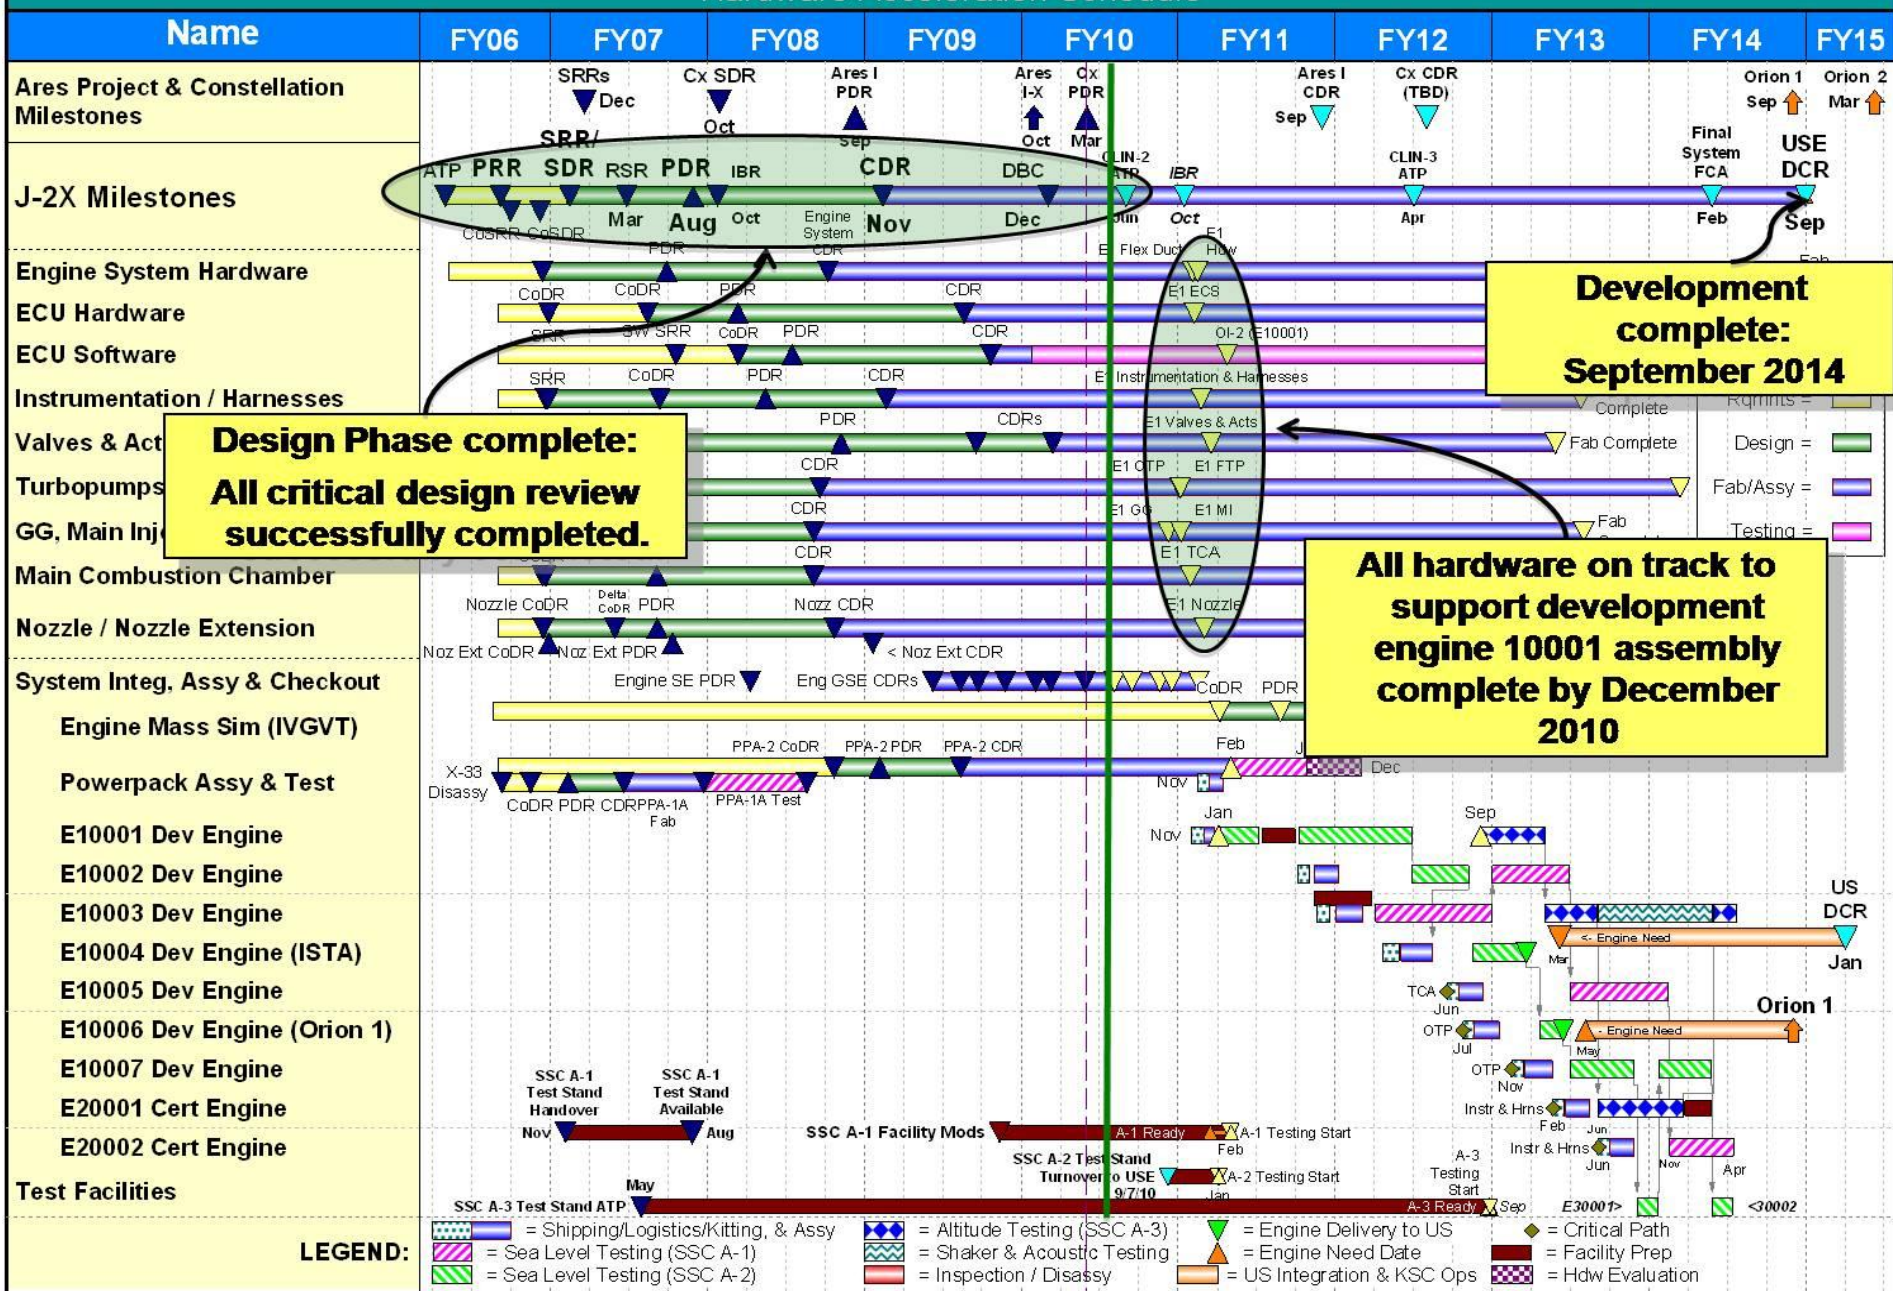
| Name | FY06 | FY07 | FY08 | FY09 | FY10 | FY11 | FY12 | FY13 | FY14 | FY15 |
|---|---|---|---|---|---|---|---|---|---|---|

Ares Project & Constellation Milestones
SRRs Dec
Cx SDR Oct
Ares I PDR Sep
Ares I-X Oct
Cx PDR Mar
Ares I CDR Sep
Cx CDR (TBD)
Orion 1 Sep
Orion 2 Mar

J-2X Milestones
ATP PRR SRR/SDR RSR PDR IBR CDR DBC
CoSRR CoSDR Mar Aug Oct Engine System CDR Nov Dec
CLIN-2 ATP Jun
IBR Oct
CLIN-3 ATP Apr
Final System FCA Feb
USE DCR Sep

Engine System Hardware
PDR
E1 Flex Duct
E1 How

ECU Hardware
CoDR CoDR PDR CDR
E1 ECS

ECU Software
SRR SW SRR CoDR PDR CDR
OI-2 (E10001)

Instrumentation / Harnesses
SRR CoDR PDR CDR
E1 Instrumentation & Harnesses
Complete

Valves & Act
PDR CDRs
E1 Valves & Acts
Fab Complete

Turbopumps
CDR
E1 OTP E1 FTP

GG, Main Inj
CDR
E1 GG E1 MI
Fab

Main Combustion Chamber
CDR
E1 TCA

Nozzle / Nozzle Extension
Nozzle CoDR Delta CoDR PDR Nozz CDR
E1 Nozzle
Noz Ext CoDR Noz Ext PDR < Noz Ext CDR

System Integ, Assy & Checkout
Engine SE PDR Eng GSE CDRs
CoDR PDR

Engine Mass Sim (IVGVT)

Powerpack Assy & Test
X-33 Disassy
CoDR PDR CDR PPA-1A Fab
PPA-1A Test
PPA-2 CoDR PPA-2 PDR PPA-2 CDR
Feb
Nov
Dec

E10001 Dev Engine
Jan Nov Sep

E10002 Dev Engine

E10003 Dev Engine
US DCR Jan

E10004 Dev Engine (ISTA)
<- Engine Need
Mar

E10005 Dev Engine
TCA Jun

E10006 Dev Engine (Orion 1)
OTP Jul
- Engine Need
May
Orion 1

E10007 Dev Engine
OTP Nov

E20001 Cert Engine
Instr & Hrns Feb Jun

E20002 Cert Engine
Instr & Hrns Jun Nov Apr

Test Facilities
SSC A-1 Test Stand Handover Nov
SSC A-1 Test Stand Available Aug
SSC A-1 Facility Mods
A-1 Ready
A-1 Testing Start Feb
SSC A-2 Test Stand Turnover to USE 9/7/10
A-2 Testing Start Jan
May
SSC A-3 Test Stand ATP
A-3 Ready
Sep
A-3 Testing Start
E30001>
<30002

Rqmts =
Design =
Fab/Assy =
Testing =

Design Phase complete:
All critical design review successfully completed.

Development complete: September 2014

All hardware on track to support development engine 10001 assembly complete by December 2010

LEGEND:
= Shipping/Logistics/Kitting, & Assy
= Sea Level Testing (SSC A-1)
= Sea Level Testing (SSC A-2)
= Altitude Testing (SSC A-3)
= Shaker & Acoustic Testing
= Inspection / Disassy
= Engine Delivery to US
= Engine Need Date
= US Integration & KSC Ops
= Critical Path
= Facility Prep
= Hdw Evaluation